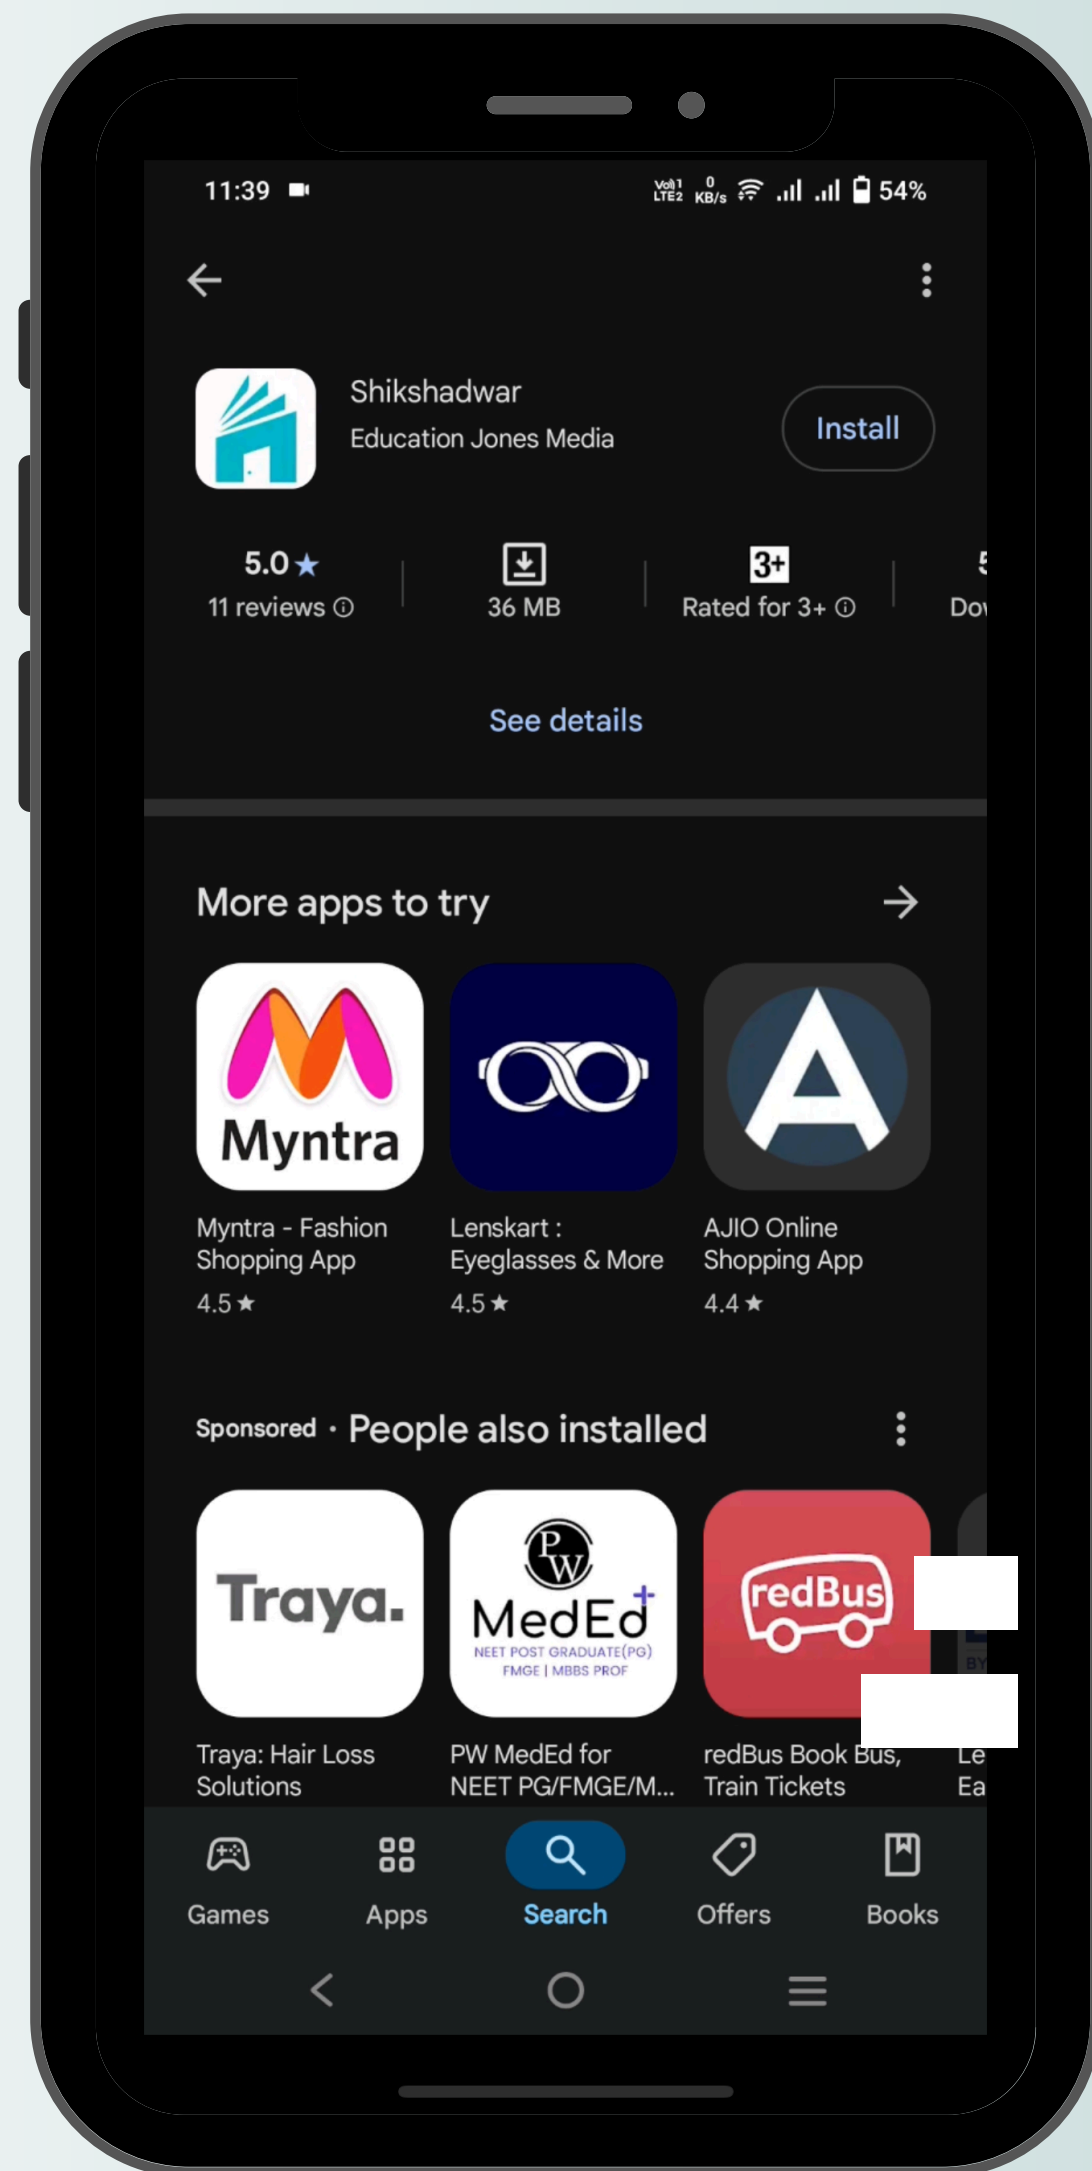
11:39
Vo) LTE2 0 KB/s 54%

Shikshadwar
Education Jones Media
Install

5.0★
11 reviews ⓘ

36 MB

3+
Rated for 3+ ⓘ

5
Dov

See details

More apps to try →

Myntra

Myntra - Fashion Shopping App
4.5★

Lenskart : Eyeglasses & More
4.5★

AJIO Online Shopping App
4.4★

Sponsored · People also installed

Traya.

PW
MedEd+
NEET POST GRADUATE(PG)
FMGE | MBBS PROF

redBus

BY

Traya: Hair Loss Solutions

PW MedEd for NEET PG/FMGE/M...

redBus Book Bus, Train Tickets

Le
Ea

Games
Apps
Search
Offers
Books